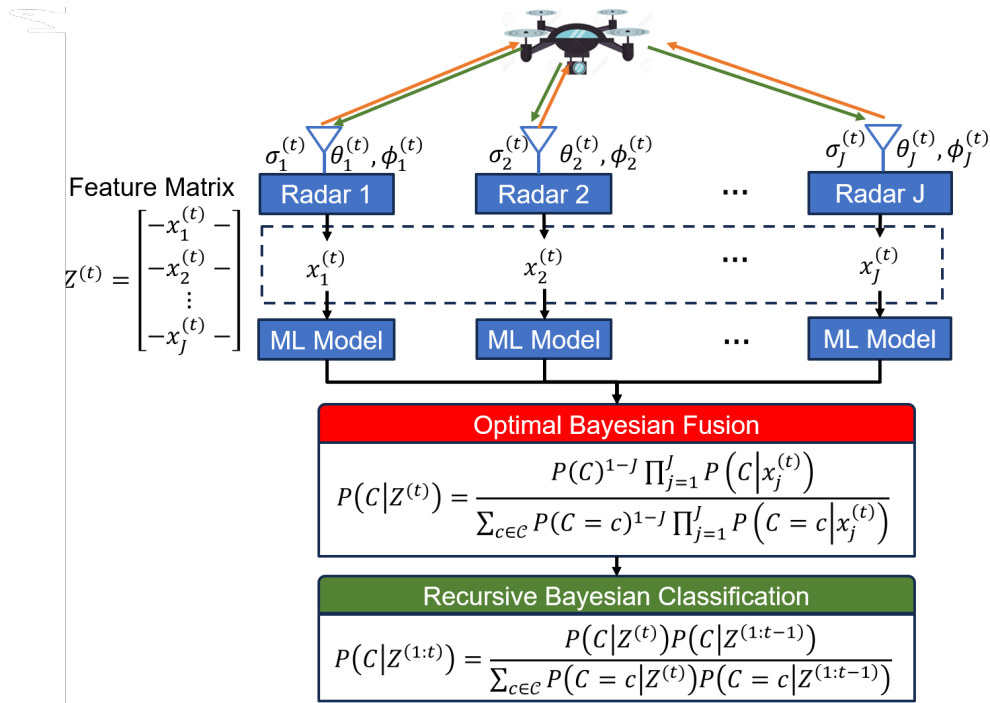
$\sigma_1^{(t)}$ $\theta_1^{(t)}, \phi_1^{(t)}$

$\sigma_2^{(t)}$ $\theta_2^{(t)}, \phi_2^{(t)}$

$\sigma_J^{(t)}$ $\theta_J^{(t)}, \phi_J^{(t)}$

Feature Matrix

Radar 1

Radar 2

...

Radar J

$Z^{(t)} = \begin{bmatrix} -x_1^{(t)}- \\ -x_2^{(t)}- \\ \vdots \\ -x_J^{(t)}- \end{bmatrix}$

$x_1^{(t)}$

$x_2^{(t)}$

...

$x_J^{(t)}$

ML Model

ML Model

...

ML Model

Optimal Bayesian Fusion

$P\left(C\middle|Z^{(t)}\right) = \frac{P(C)^{1-J}\prod_{j=1}^{J} P\left(C\middle|x_j^{(t)}\right)}{\sum_{c\in\mathcal{C}} P(C=c)^{1-J}\prod_{j=1}^{J} P\left(C=c\middle|x_j^{(t)}\right)}$

Recursive Bayesian Classification

$P\left(C\middle|Z^{(1:t)}\right) = \frac{P\left(C\middle|Z^{(t)}\right)P\left(C\middle|Z^{(1:t-1)}\right)}{\sum_{c\in\mathcal{C}} P\left(C=c\middle|Z^{(t)}\right)P\left(C=c\middle|Z^{(1:t-1)}\right)}$